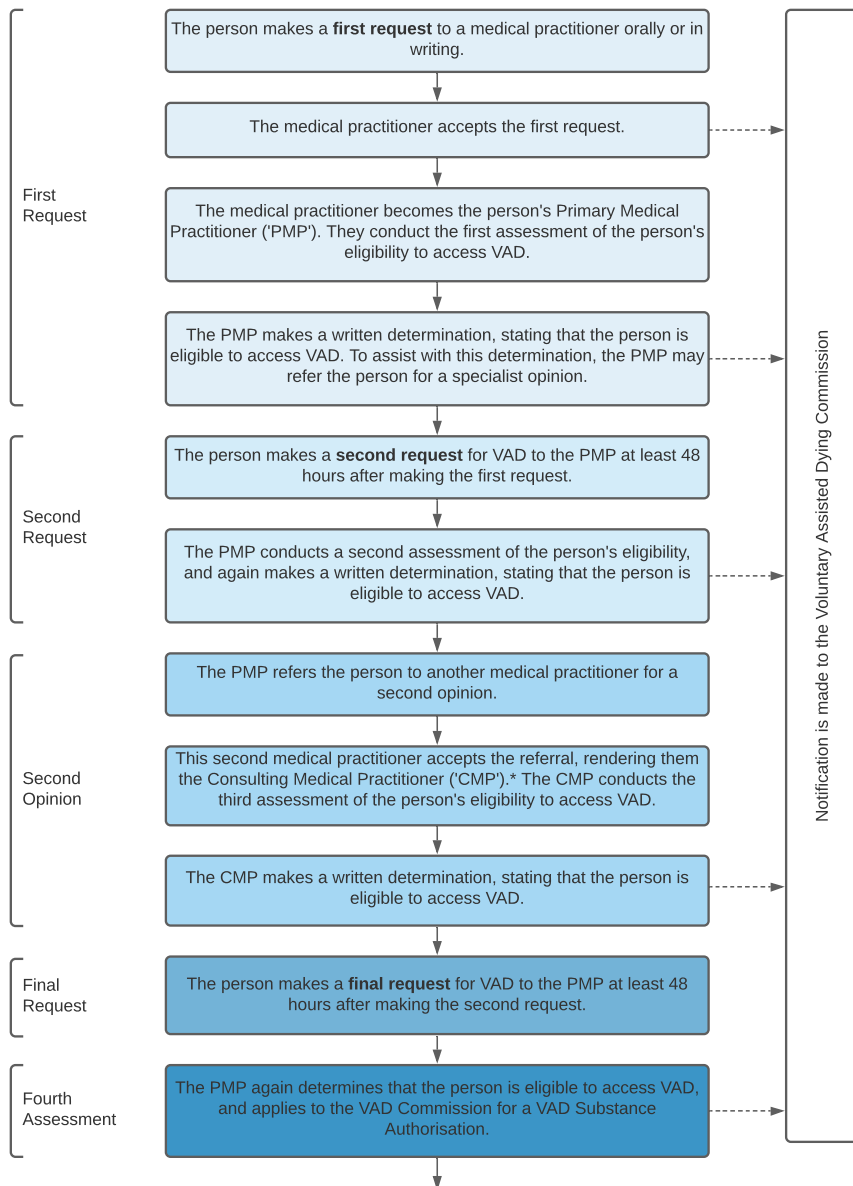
First Request

The person makes a **first request** to a medical practitioner orally or in writing.

The medical practitioner accepts the first request.

The medical practitioner becomes the person's Primary Medical Practitioner ('PMP'). They conduct the first assessment of the person's eligibility to access VAD.

The PMP makes a written determination, stating that the person is eligible to access VAD. To assist with this determination, the PMP may refer the person for a specialist opinion.

Second Request

The person makes a **second request** for VAD to the PMP at least 48 hours after making the first request.

The PMP conducts a second assessment of the person's eligibility, and again makes a written determination, stating that the person is eligible to access VAD.

Second Opinion

The PMP refers the person to another medical practitioner for a second opinion.

This second medical practitioner accepts the referral, rendering them the Consulting Medical Practitioner ('CMP').* The CMP conducts the third assessment of the person's eligibility to access VAD.

The CMP makes a written determination, stating that the person is eligible to access VAD.

Final Request

The person makes a **final request** for VAD to the PMP at least 48 hours after making the second request.

Fourth Assessment

The PMP again determines that the person is eligible to access VAD, and applies to the VAD Commission for a VAD Substance Authorisation.

Notification is made to the Voluntary Assisted Dying Commission